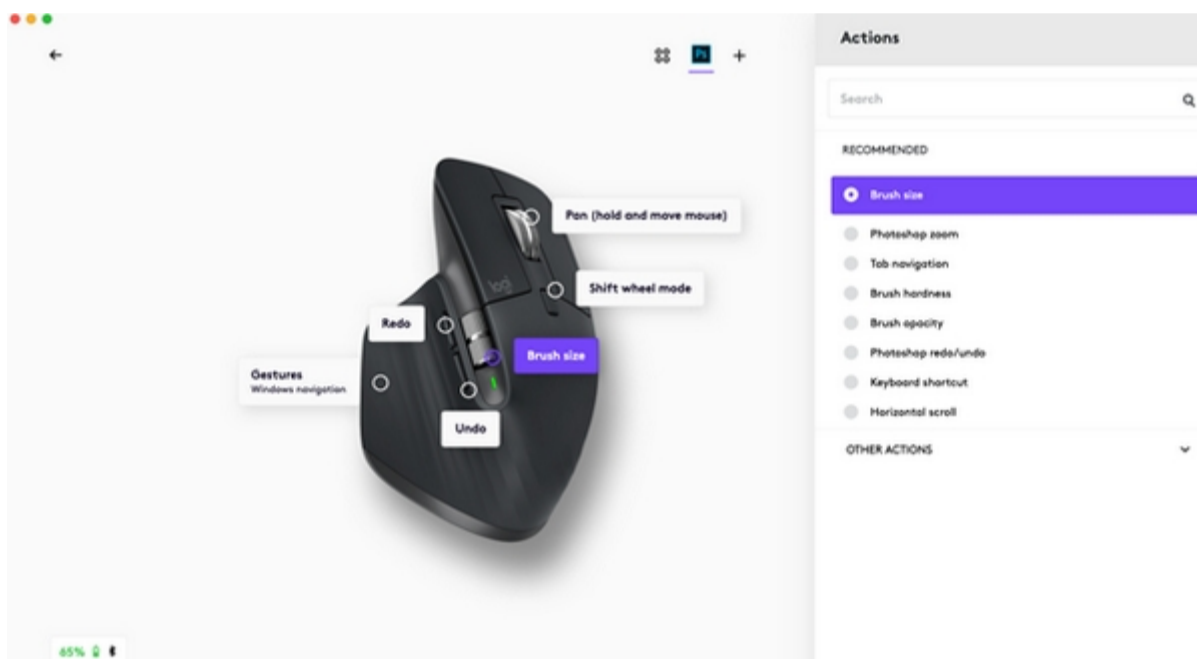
←

Ps +

Pan (hold and move mouse)

logi

Shift wheel mode

Redo

Brush size

Gestures
Windows navigation

Undo

65%

Actions

Search

RECOMMENDED

Brush size

Photoshop zoom

Tab navigation

Brush hardness

Brush opacity

Photoshop redo/undo

Keyboard shortcut

Horizontal scroll

OTHER ACTIONS